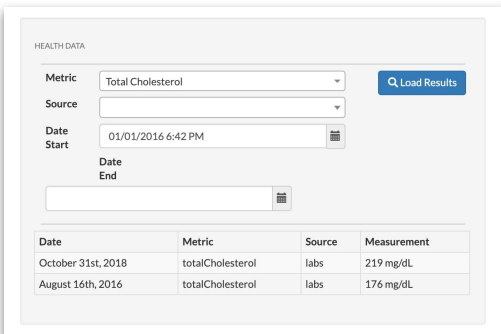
HEALTH DATA

Metric
Total Cholesterol

Load Results

Source

Date Start
01/01/2016 6:42 PM

Date End

| Date | Metric | Source | Measurement |
|---|---|---|---|
| October 31st, 2018 | totalCholesterol | labs | 219 mg/dL |
| August 16th, 2016 | totalCholesterol | labs | 176 mg/dL |